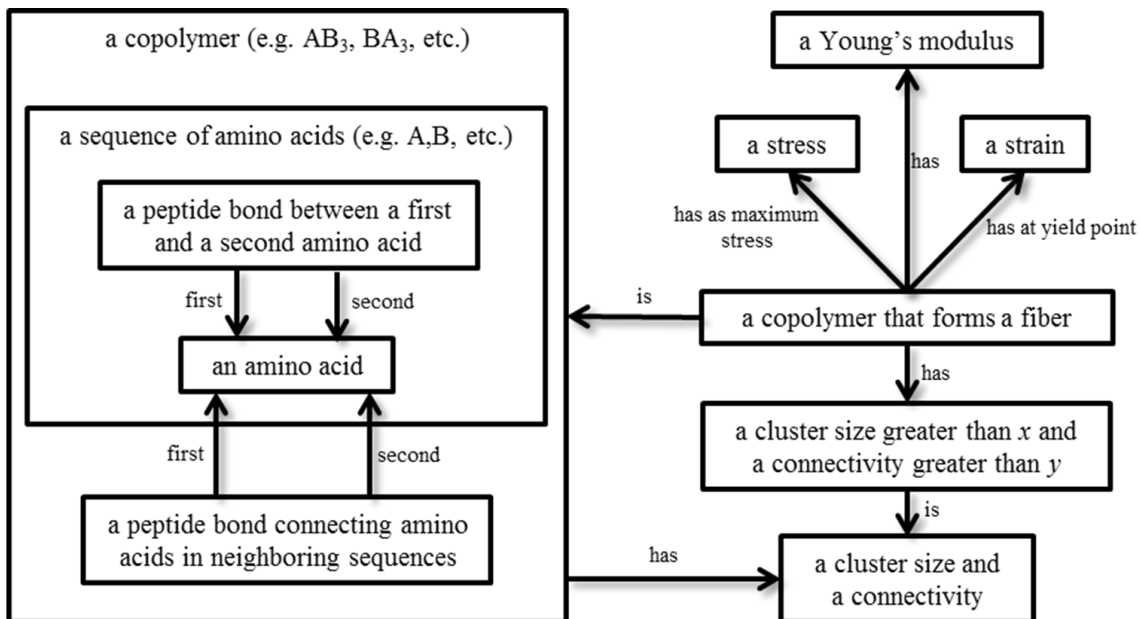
a copolymer (e.g. $AB_3$, $BA_3$, etc.)

a sequence of amino acids (e.g. A,B, etc.)

a peptide bond between a first and a second amino acid

first

second

an amino acid

first

second

a peptide bond connecting amino acids in neighboring sequences

a Young's modulus

a stress

has

a strain

has as maximum stress

has at yield point

is

a copolymer that forms a fiber

has

a cluster size greater than $x$ and a connectivity greater than $y$

is

has

a cluster size and a connectivity